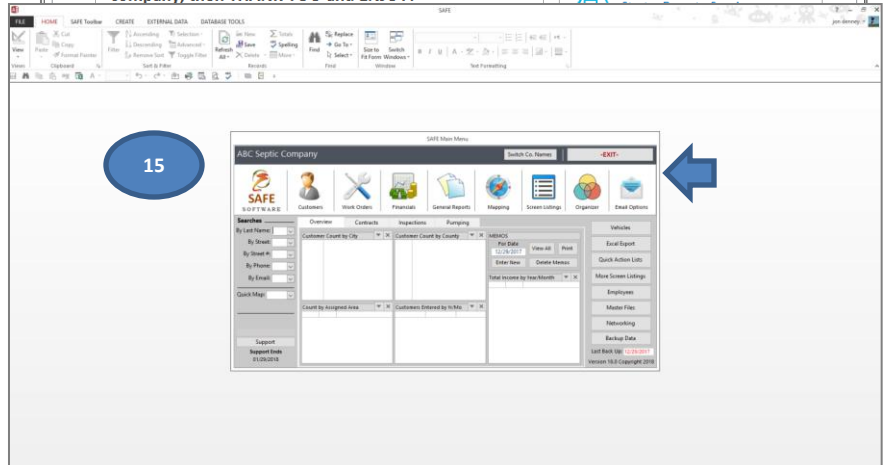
SAFE

FILE HOME SAFE Toolbar CREATE EXTERNAL DATA DATABASE TOOLS

jon donney

View Paste Cut Copy Format Painter Filter Ascending Descending Remove Sort Selection Advanced Toggle Filter Refresh All New Save Delete Totals Spelling More Find Replace Go To Select Size to Fit Form Switch Windows

Views Clipboard Sort & Filter Records Find Window Text Formatting

15

SAFE Main Menu

ABC Septic Company

Switch Co. Names

-EXIT-

SAFE SOFTWARE

Customers Work Orders Financials General Reports Mapping Screen Listings Organizer Email Options

Searches

By Last Name:

By Street:

By Street #:

By Phone:

By Email:

Quick Map:

Overview Contracts Inspections Pumping

Customer Count by City

Customer Count by County

MEMOS

For Date

12/28/2017

View All

Print

Enter New

Delete Memos

Total Income by Year/Month

Count by Assigned Area

Customers Entered by Yr/Mo

Support

Support Ends

01/29/2018

Vehicles

Excel Export

Quick Action Lists

More Screen Listings

Employees

Master Files

Networking

Backup Data

Last Back Up: 12/28/2017

Version 18.0 Copyright 2018